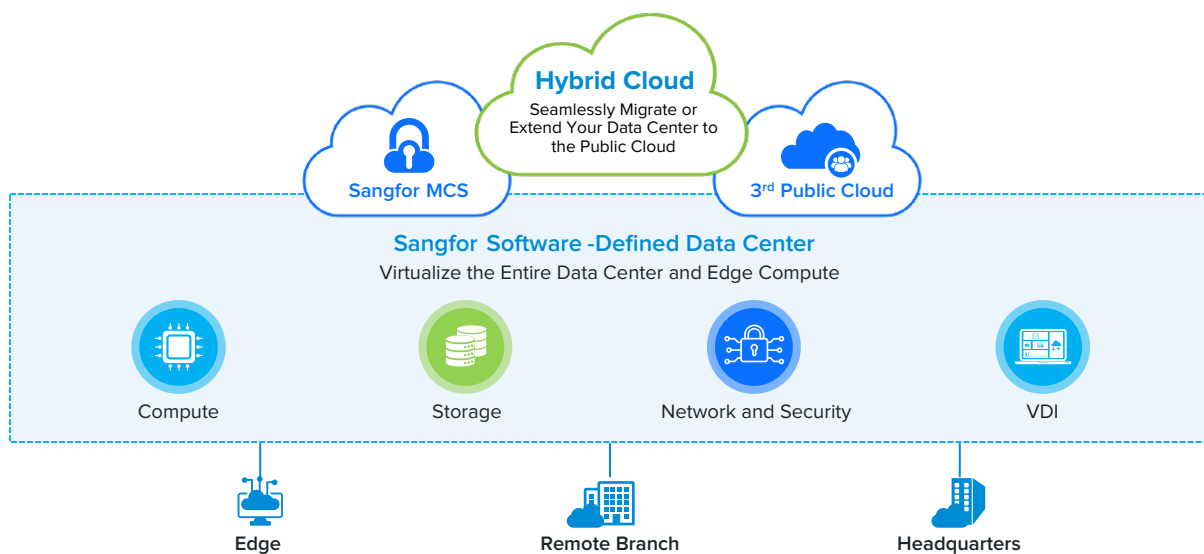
Hybrid Cloud
Seamlessly Migrate or Extend Your Data Center to the Public Cloud

Sangfor MCS

3$^{rd}$ Public Cloud

Sangfor Software -Defined Data Center
Virtualize the Entire Data Center and Edge Compute

Compute

Storage

Network and Security

VDI

Edge

Remote Branch

Headquarters